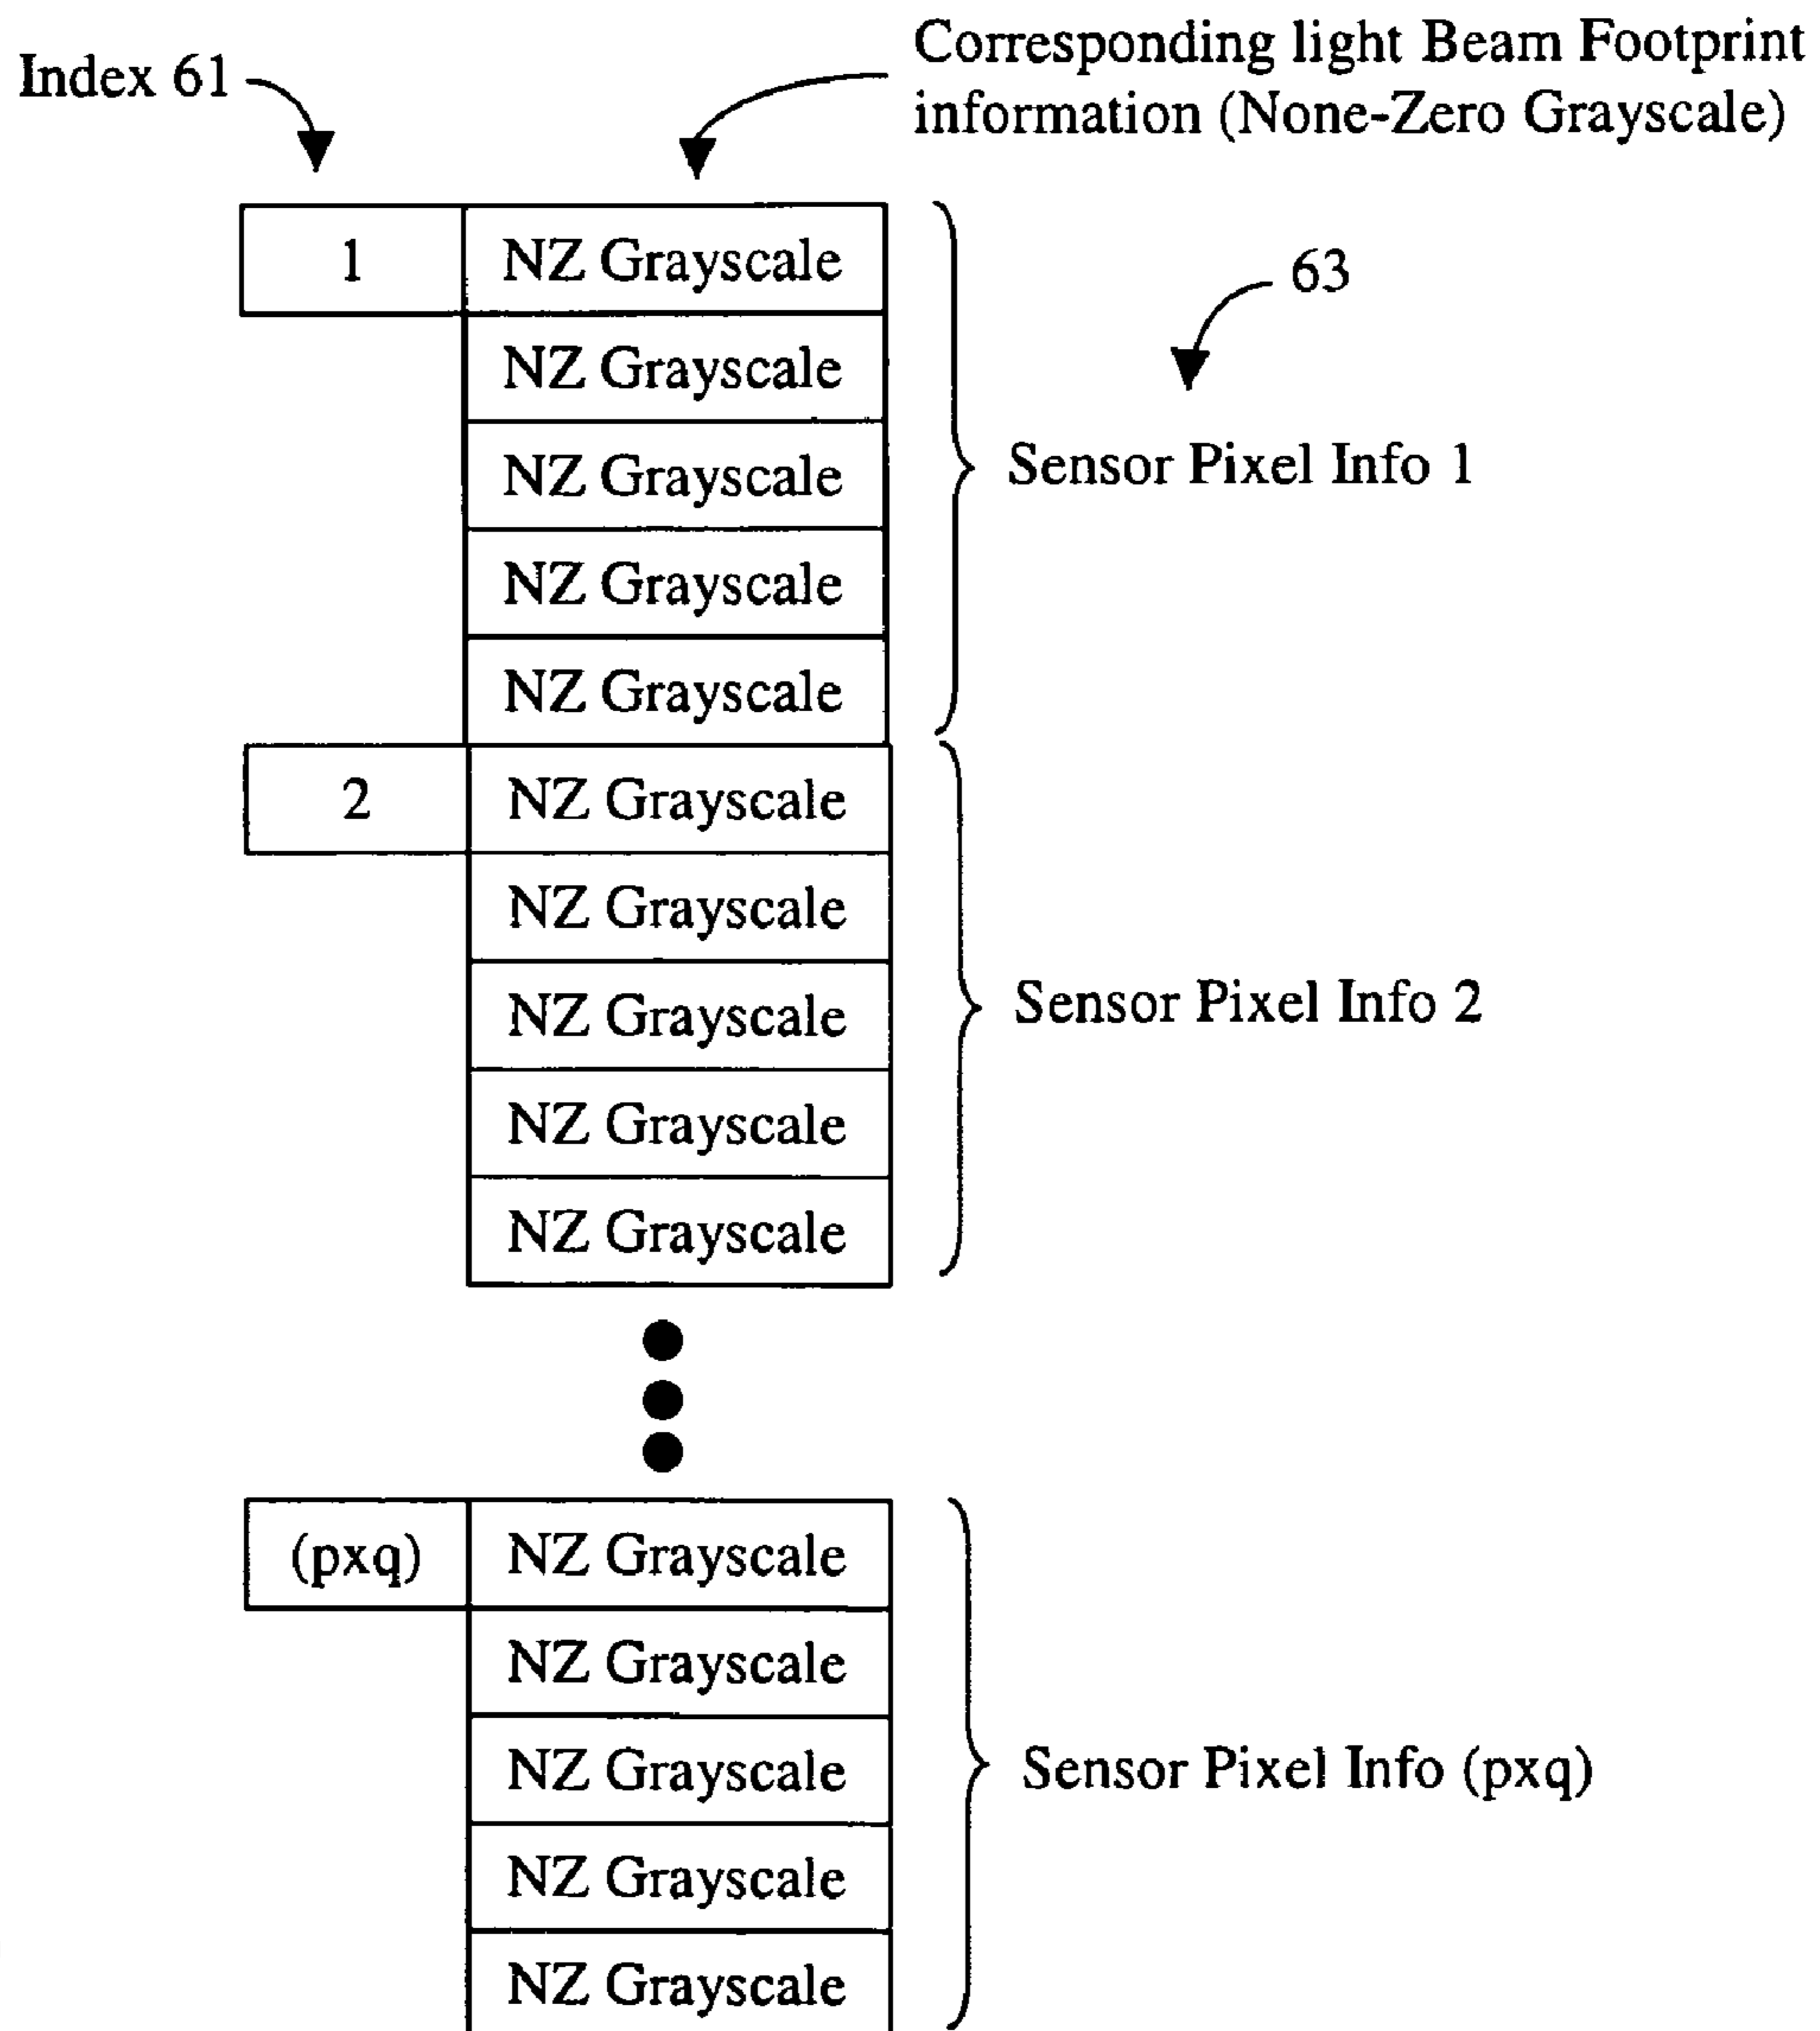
Index 61

Corresponding light Beam Footprint information (None-Zero Grayscale)

| 1 | NZ Grayscale |
|---|---|
| | NZ Grayscale |
| | NZ Grayscale |
| | NZ Grayscale |
| | NZ Grayscale |

63

Sensor Pixel Info 1

| 2 | NZ Grayscale |
|---|---|
| | NZ Grayscale |
| | NZ Grayscale |
| | NZ Grayscale |
| | NZ Grayscale |

Sensor Pixel Info 2

| (pxq) | NZ Grayscale |
|---|---|
| | NZ Grayscale |
| | NZ Grayscale |
| | NZ Grayscale |
| | NZ Grayscale |

Sensor Pixel Info (pxq)